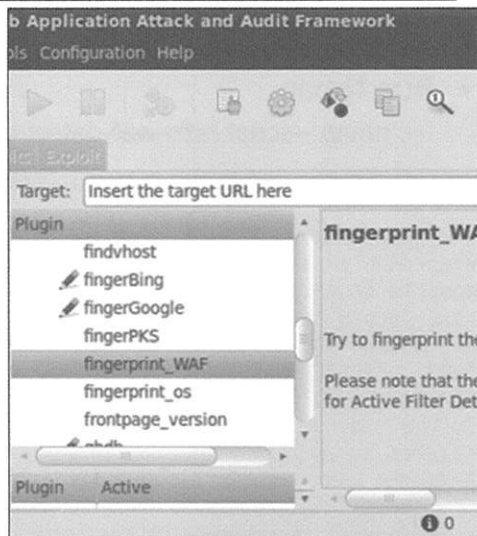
b Application Attack and Audit Framework

ols Configuration Help

Exploit

Target: Insert the target URL here

Plugin

findvhost

fingerBing

fingerGoogle

fingerPKS

fingerprint_WAF

fingerprint_os

frontpage_version

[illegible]

Plugin Active

fingerprint_WA

Try to fingerprint the

Please note that the
for Active Filter Det

0